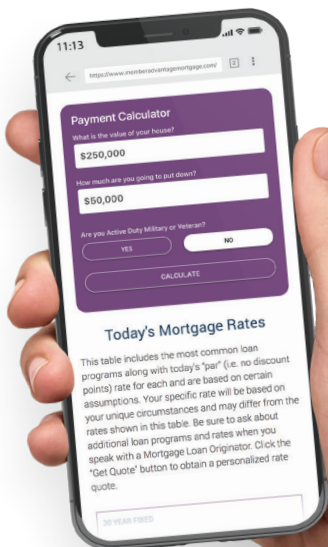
11:13

https://www.memberadvantagemortgage.com/

2

Payment Calculator

What is the value of your house?

$250,000

How much are you going to put down?

$50,000

Are you Active Duty Military or Veteran?

YES

NO

CALCULATE

Today's Mortgage Rates

This table includes the most common loan programs along with today's "par" (i.e. no discount points) rate for each and are based on certain assumptions. Your specific rate will be based on your unique circumstances and may differ from the rates shown in this table. Be sure to ask about additional loan programs and rates when you speak with a Mortgage Loan Originator. Click the "Get Quote" button to obtain a personalized rate quote.

30 YEAR FIXED